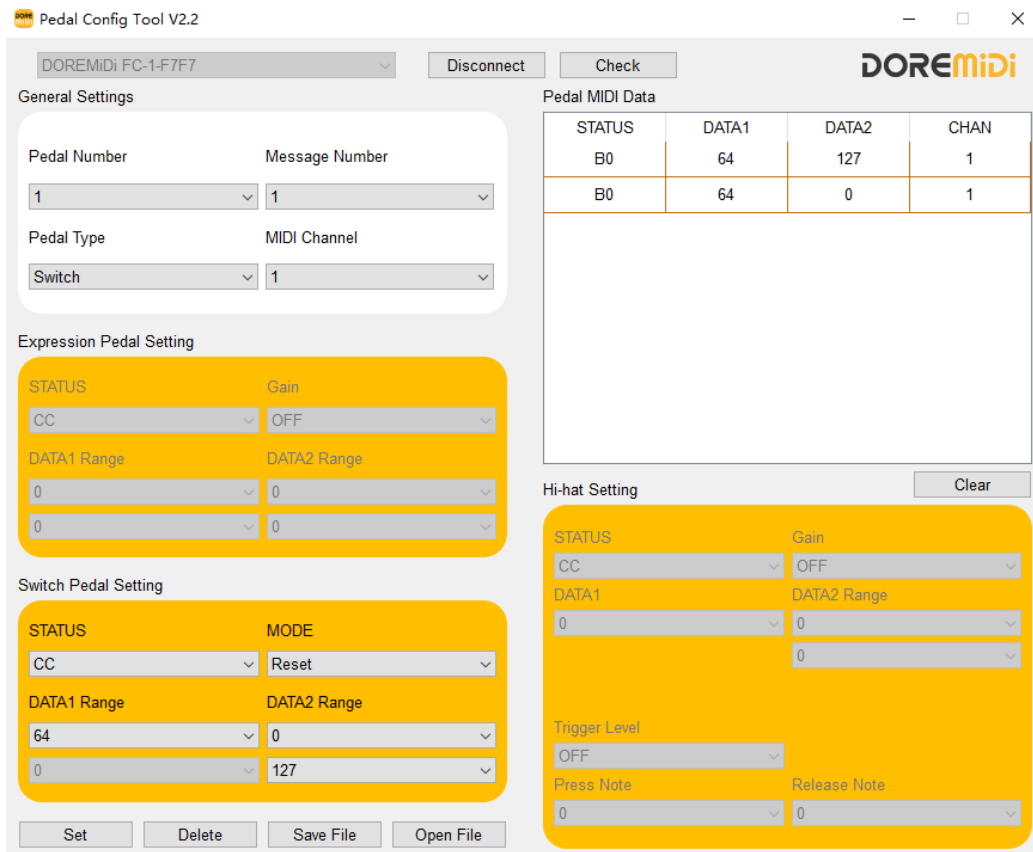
Pedal Config Tool V2.2

DOREMiDi FC-1-F7F7
Disconnect
Check
DOREMiDi

General Settings

Pedal Number
1
Message Number
1
Pedal Type
Switch
MIDI Channel
1

Expression Pedal Setting

STATUS
CC
Gain
OFF
DATA1 Range
0
0
DATA2 Range
0
0

Switch Pedal Setting

STATUS
CC
MODE
Reset
DATA1 Range
64
0
DATA2 Range
0
127

Set
Delete
Save File
Open File

Pedal MIDI Data

| STATUS | DATA1 | DATA2 | CHAN |
|---|---|---|---|
| B0 | 64 | 127 | 1 |
| B0 | 64 | 0 | 1 |

Clear

Hi-hat Setting

STATUS
CC
Gain
OFF
DATA1
0
DATA2 Range
0
0
Trigger Level
OFF
Press Note
0
Release Note
0